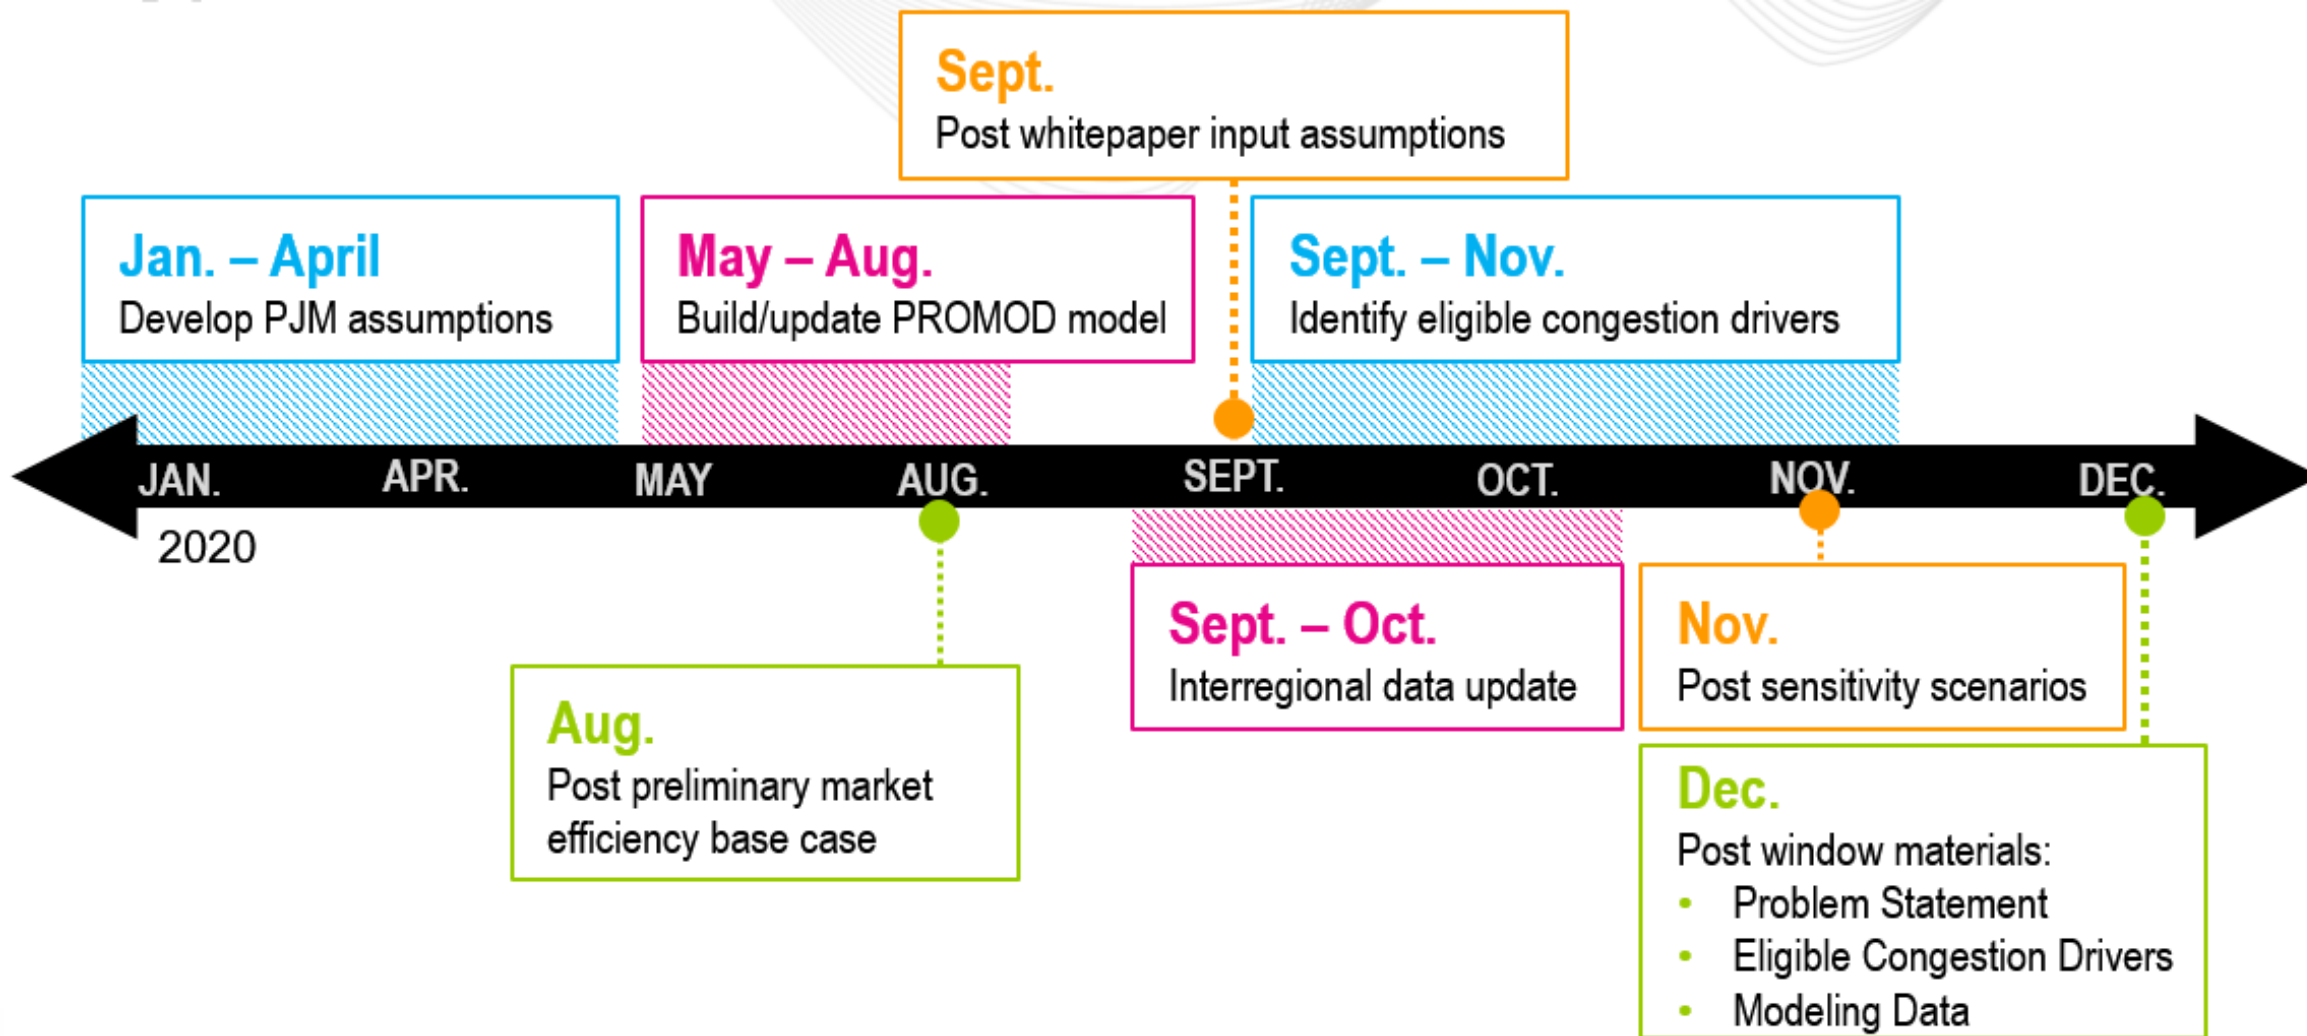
Sept.
Post whitepaper input assumptions

Jan. – April
Develop PJM assumptions

May – Aug.
Build/update PROMOD model

Sept. – Nov.
Identify eligible congestion drivers

JAN. APR. MAY AUG. SEPT. OCT. NOV. DEC.

2020

Aug.
Post preliminary market efficiency base case

Sept. – Oct.
Interregional data update

Nov.
Post sensitivity scenarios

Dec.
Post window materials:
- Problem Statement
- Eligible Congestion Drivers
- Modeling Data